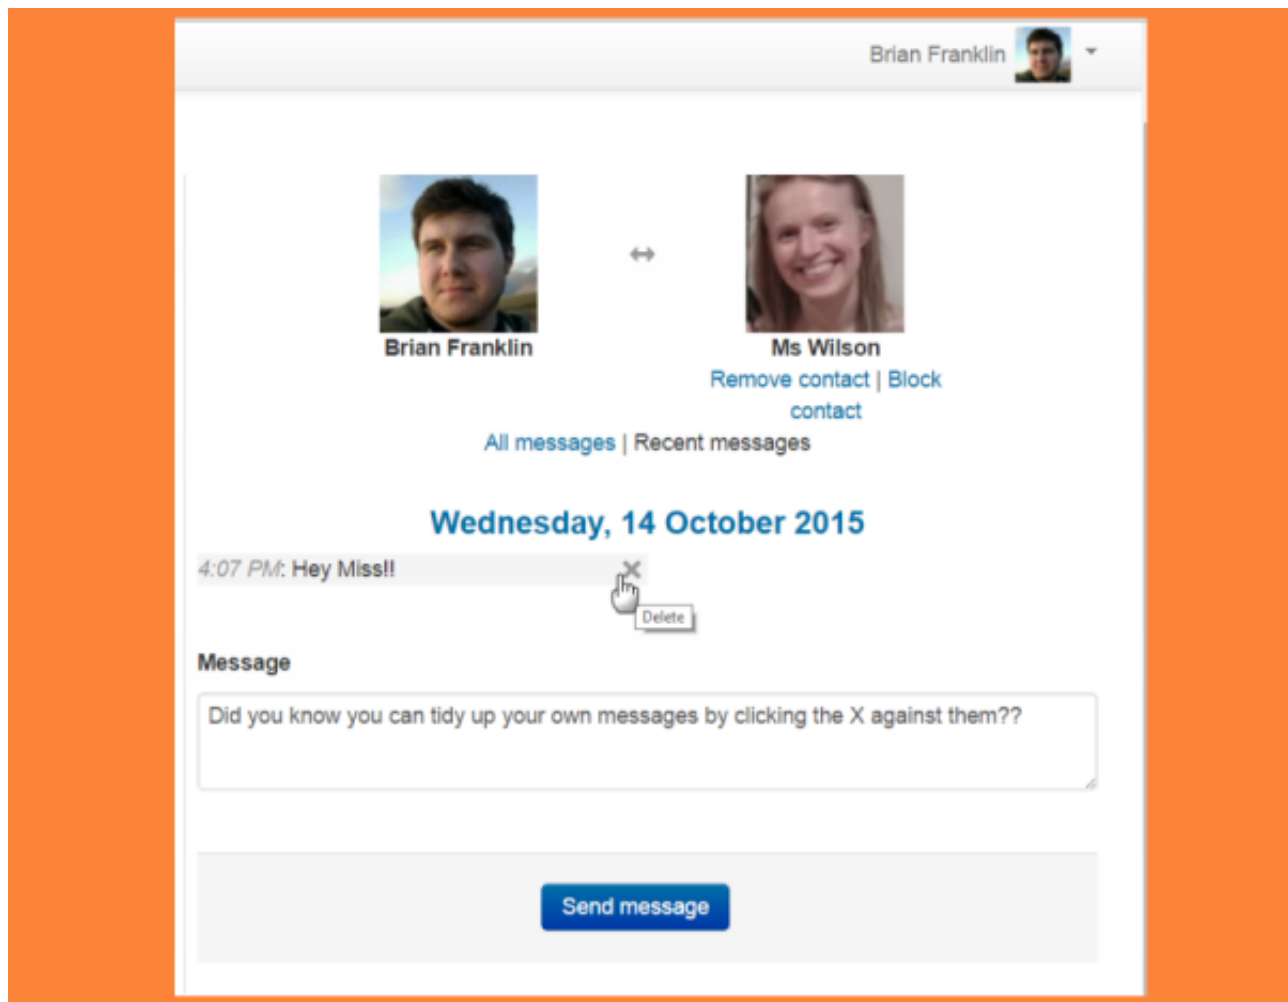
Brian Franklin

Brian Franklin

↔

Ms Wilson

Remove contact | Block contact

All messages | Recent messages

Wednesday, 14 October 2015

4:07 PM: Hey Miss!!

Delete

Message

Did you know you can tidy up your own messages by clicking the X against them??

Send message